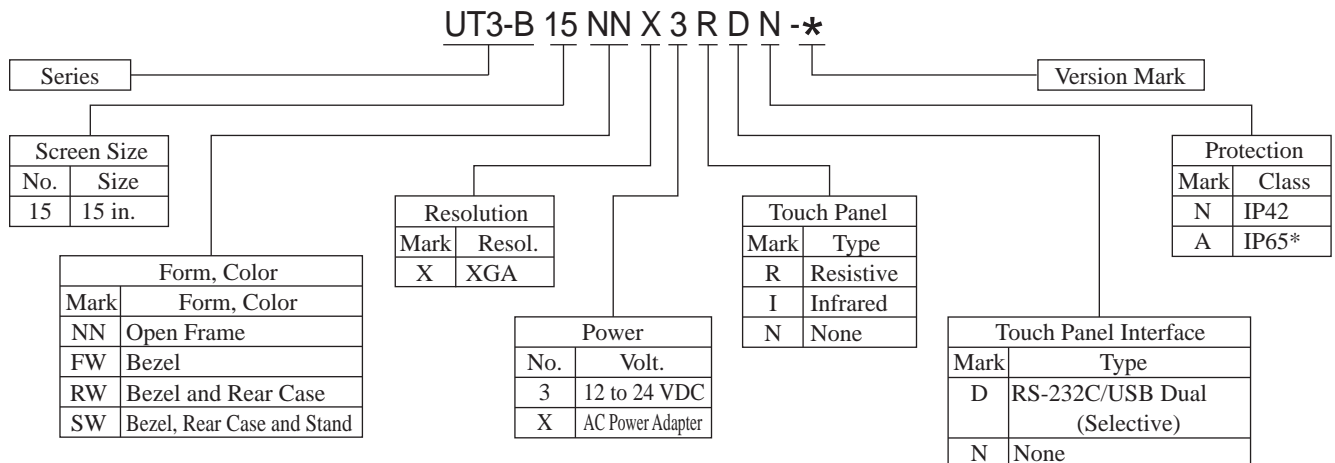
UT3-B 15 NN X 3 R D N -*

Series

Version Mark

Screen Size

| No. | Size |
|---|---|
| 15 | 15 in. |

Form, Color

| Mark | Form, Color |
|---|---|
| NN | Open Frame |
| FW | Bezel |
| RW | Bezel and Rear Case |
| SW | Bezel, Rear Case and Stand |

Resolution

| Mark | Resol. |
|---|---|
| X | XGA |

Power

| No. | Volt. |
|---|---|
| 3 | 12 to 24 VDC |
| X | AC Power Adapter |

Touch Panel

| Mark | Type |
|---|---|
| R | Resistive |
| I | Infrared |
| N | None |

Touch Panel Interface

| Mark | Type |
|---|---|
| D | RS-232C/USB Dual (Selective) |
| N | None |

Protection

| Mark | Class |
|---|---|
| N | IP42 |
| A | IP65* |